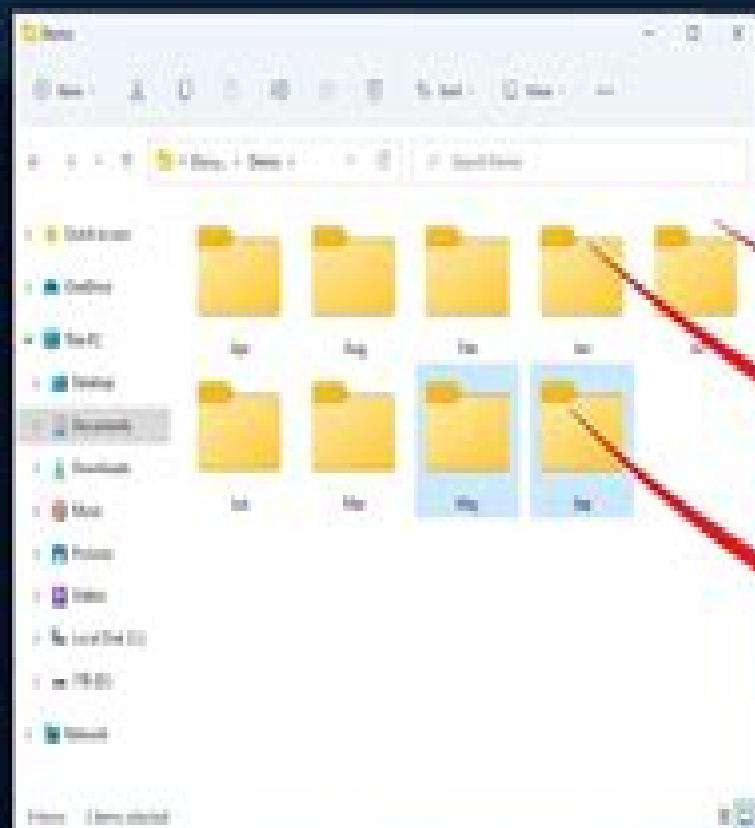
Demo

New

Sort

View

Search Demo

Quick access

OneDrive

This PC

Desktop

Documents

Downloads

Music

Pictures

Videos

Local Disk (C:)

Network

Apr

Aug

Feb

Jan

Jul

Mar

May

Sep

9 items 2 items selected